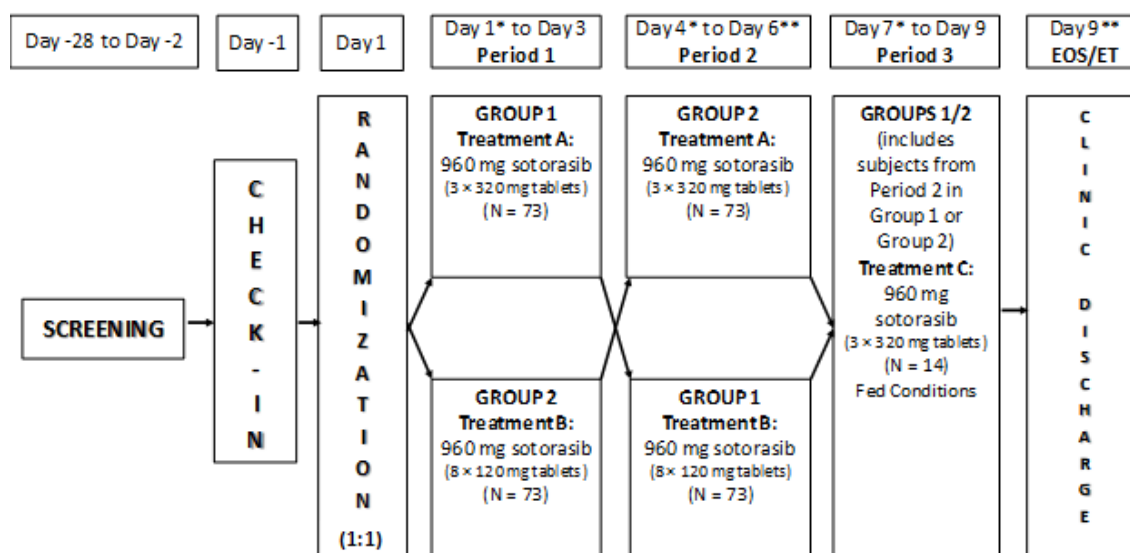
Day -28 to Day -2

Day -1

Day 1

Day 1* to Day 3
Period 1

Day 4* to Day 6**
Period 2

Day 7* to Day 9
Period 3

Day 9**
EOS/ET

SCREENING

C H E C K - I N

R A N D O M I Z A T I O N
(1:1)

GROUP 1
Treatment A:
960 mg sotorasib
($3 \times 320$ mg tablets)
(N = 73)

GROUP 2
Treatment B:
960 mg sotorasib
($8 \times 120$ mg tablets)
(N = 73)

GROUP 2
Treatment A:
960 mg sotorasib
($3 \times 320$ mg tablets)
(N = 73)

GROUP 1
Treatment B:
960 mg sotorasib
($8 \times 120$ mg tablets)
(N = 73)

GROUPS 1/2
(includes subjects from Period 2 in Group 1 or Group 2)
Treatment C:
960 mg sotorasib
($3 \times 320$ mg tablets)
(N = 14)
Fed Conditions

C L I N I C
D I S C H A R G E